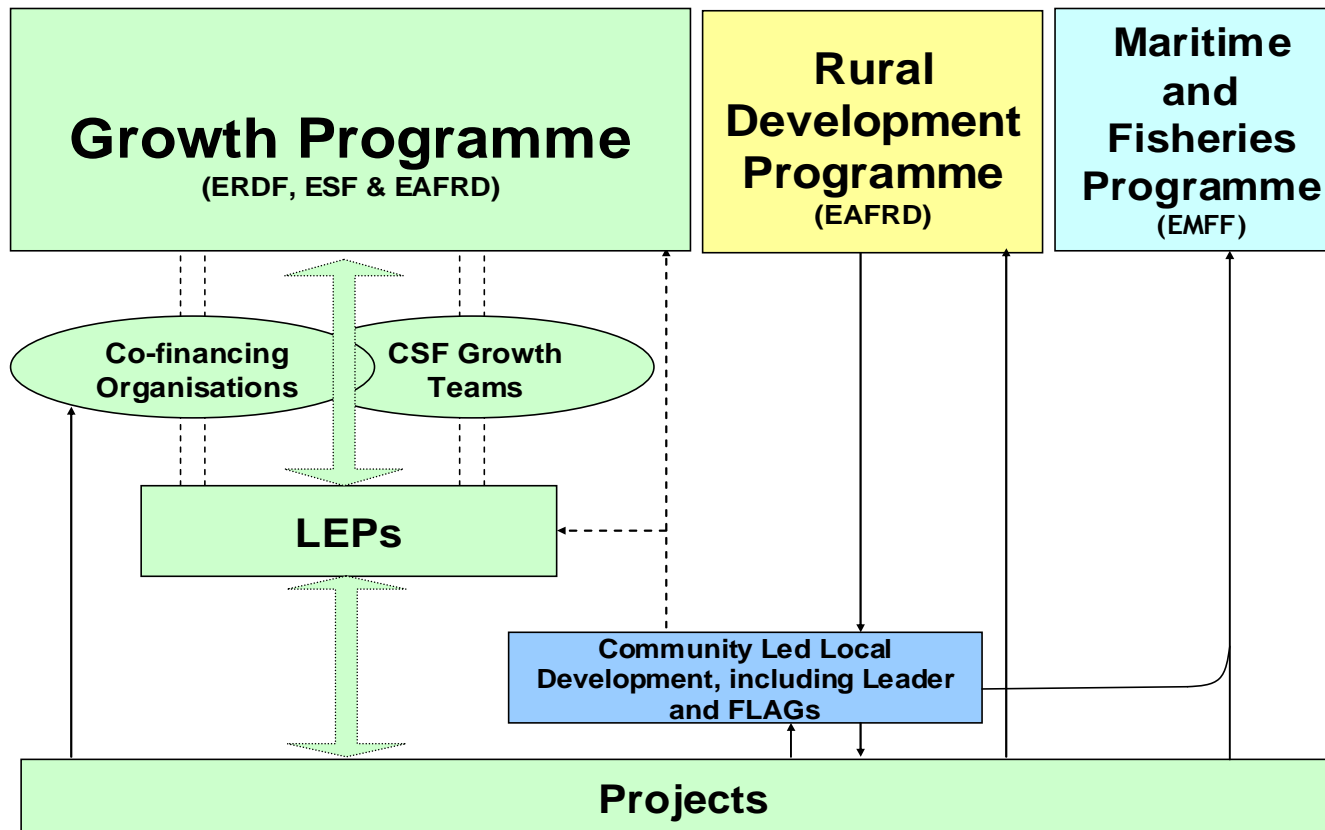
Growth Programme
(ERDF, ESF & EAFRD)

Rural Development Programme
(EAFRD)

Maritime and Fisheries Programme
(EMFF)

Co-financing Organisations

CSF Growth Teams

LEPs

Community Led Local Development, including Leader and FLAGs

Projects